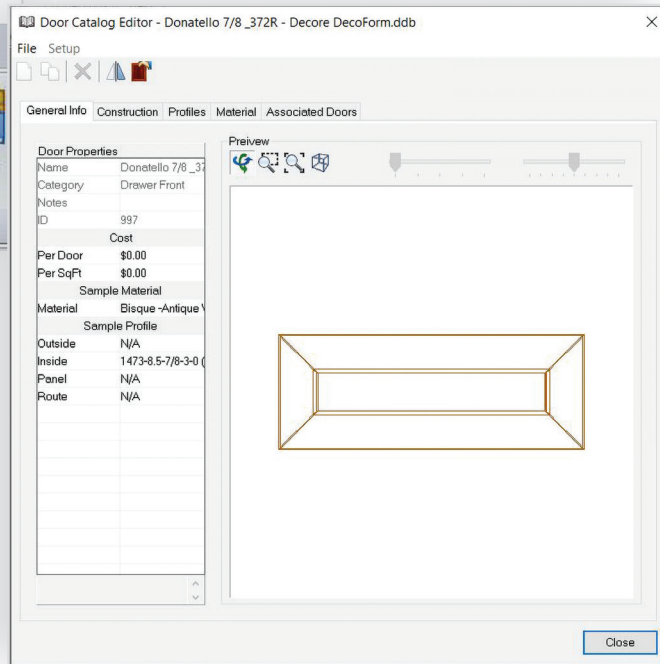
Door Catalog Editor - Donatello 7/8 _372R - Decore DecoForm.ddb

File Setup

General Info Construction Profiles Material Associated Doors

Door Properties

| | |
|---|---|
| Name | Donatello 7/8 _37 |
| Category | Drawer Front |
| Notes | |
| ID | 997 |
| Cost | |
| Per Door | $0.00 |
| Per SqFt | $0.00 |
| Sample Material | |
| Material | Bisque -Antique V |
| Sample Profile | |
| Outside | N/A |
| Inside | 1473-8.5-7/8-3-0 ( |
| Panel | N/A |
| Route | N/A |

Preivew

Close